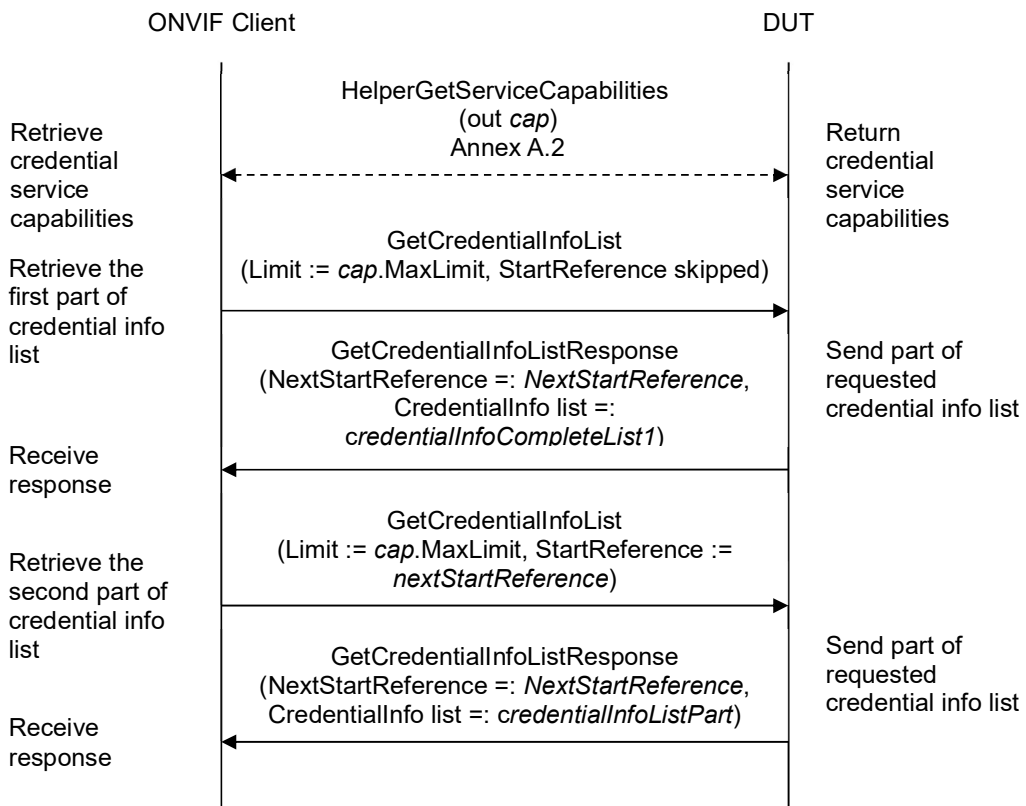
ONVIF Client

DUT

Retrieve credential service capabilities

HelperGetServiceCapabilities (out *cap*) Annex A.2

Return credential service capabilities

Retrieve the first part of credential info list

GetCredentialInfoList (Limit := *cap*.MaxLimit, StartReference skipped)

GetCredentialInfoListResponse (NextStartReference =: *NextStartReference*, CredentialInfo list =: c*redentialInfoCompleteList1*)

Send part of requested credential info list

Receive response

Retrieve the second part of credential info list

GetCredentialInfoList (Limit := *cap*.MaxLimit, StartReference := *nextStartReference*)

GetCredentialInfoListResponse (NextStartReference =: *NextStartReference*, CredentialInfo list =: c*redentialInfoListPart*)

Send part of requested credential info list

Receive response